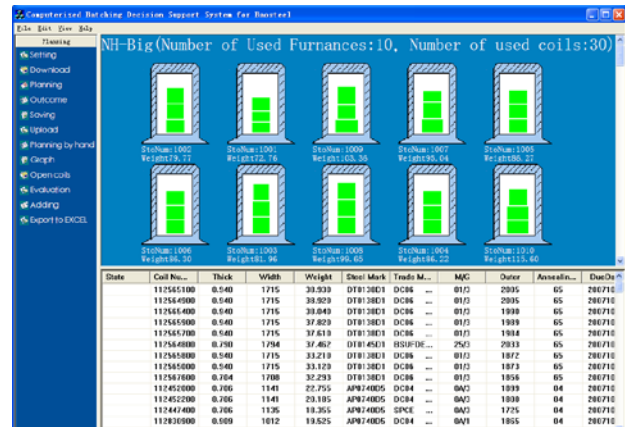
Computerised Batching Decision Support System for Baosteel

File Edit View Help

Planning

Setting
Download
Planning
Outcome
Saving
Upload
Planning by hand
Graph
Open coils
Evaluation
Adding
Export to EXCEL

NH-Big(Number of Used Furnances:10, Number of used coils:30)

StoNum:1002 Weight79.77
StoNum:1001 Weight72.76
StoNum:1009 Weight:63.36
StoNum:1007 Weight95.04
StoNum:1005 Weight86.27
StoNum:1006 Weight86.30
StoNum:1003 Weight81.96
StoNum:1008 Weight99.65
StoNum:1004 Weight86.22
StoNum:1010 Weight115.60

| State | Coil Nu... | Thick | Width | Weight | Steel Mark | Trade M... | M/C | Outer | Annealin... | DueDa... |
|---|---|---|---|---|---|---|---|---|---|---|
| | 112565100 | 0.540 | 1715 | 38.930 | DT0138D1 | DC06 ... | 01/3 | 2005 | 65 | 200710 |
| | 112564900 | 0.540 | 1715 | 38.920 | DT0138D1 | DC06 ... | 01/3 | 2005 | 65 | 200710 |
| | 112565400 | 0.540 | 1715 | 38.040 | DT0138D1 | DC06 ... | 01/3 | 1990 | 65 | 200710 |
| | 112565900 | 0.540 | 1715 | 37.820 | DT0138D1 | DC06 ... | 01/3 | 1989 | 65 | 200710 |
| | 112565700 | 0.540 | 1715 | 37.610 | DT0138D1 | DC06 ... | 01/3 | 1984 | 65 | 200710 |
| | 112564800 | 0.790 | 1794 | 37.457 | DT0145D1 | BSUFDE... | 25/3 | 2033 | 65 | 200710 |
| | 112565800 | 0.540 | 1715 | 33.210 | DT0138D1 | DC06 ... | 01/3 | 1872 | 65 | 200710 |
| | 112565600 | 0.540 | 1715 | 33.120 | DT0138D1 | DC06 ... | 01/3 | 1873 | 65 | 200710 |
| | 112567600 | 0.740 | 1708 | 32.293 | DT0138D1 | DC06 ... | 01/3 | 1856 | 65 | 200710 |
| | 112452600 | 0.786 | 1141 | 22.755 | AP0740D5 | DC04 ... | 0A/3 | 1839 | 04 | 200710 |
| | 112452200 | 0.786 | 1141 | 20.185 | AP0740D5 | DC04 ... | 0A/3 | 1808 | 04 | 200710 |
| | 112447400 | 0.786 | 1135 | 18.355 | AP0740D5 | SPCE ... | 0A/3 | 1725 | 04 | 200710 |
| | 112830900 | 0.909 | 1012 | 19.525 | AP0740D5 | DC04 ... | 0A/3 | 1865 | 04 | 200710 |